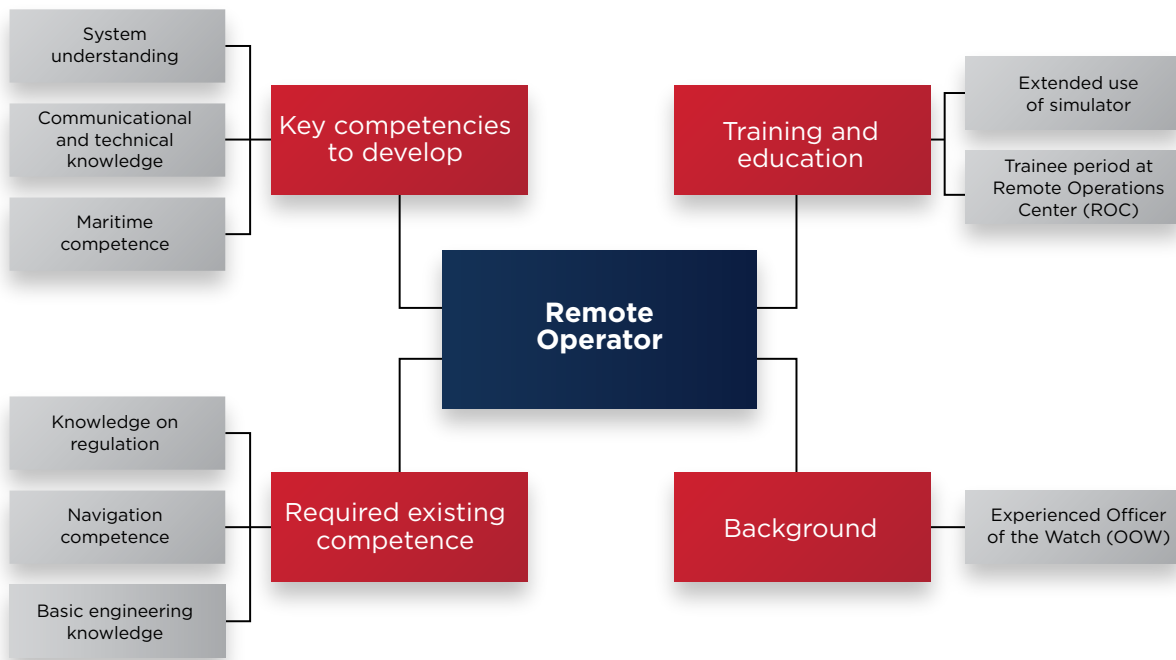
System understanding

Communicational and technical knowledge

Maritime competence

Key competencies to develop

Training and education

Extended use of simulator

Trainee period at Remote Operations Center (ROC)

Remote Operator

Knowledge on regulation

Navigation competence

Basic engineering knowledge

Required existing competence

Background

Experienced Officer of the Watch (OOW)